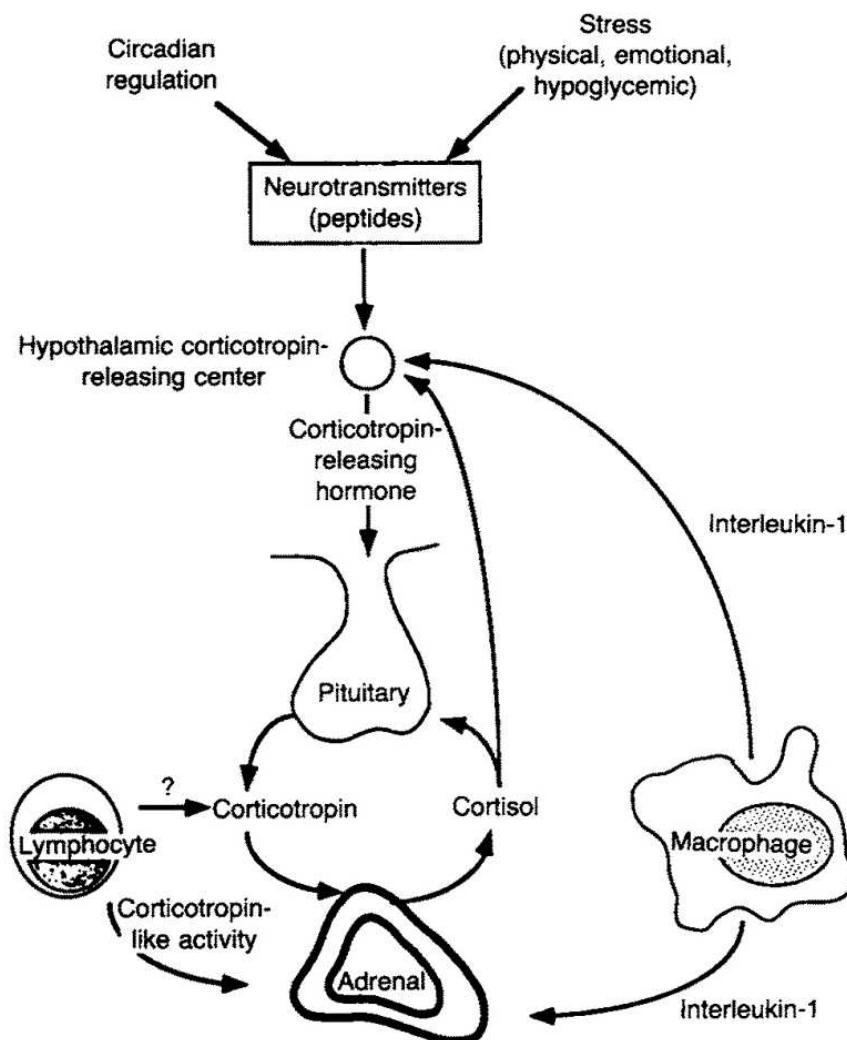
Circadian regulation

Stress (physical, emotional, hypoglycemic)

Neurotransmitters (peptides)

Hypothalamic corticotropin-releasing center

Corticotropin-releasing hormone

Interleukin-1

Pituitary

?

Lymphocyte

Corticotropin

Cortisol

Macrophage

Corticotropin-like activity

Adrenal

Interleukin-1